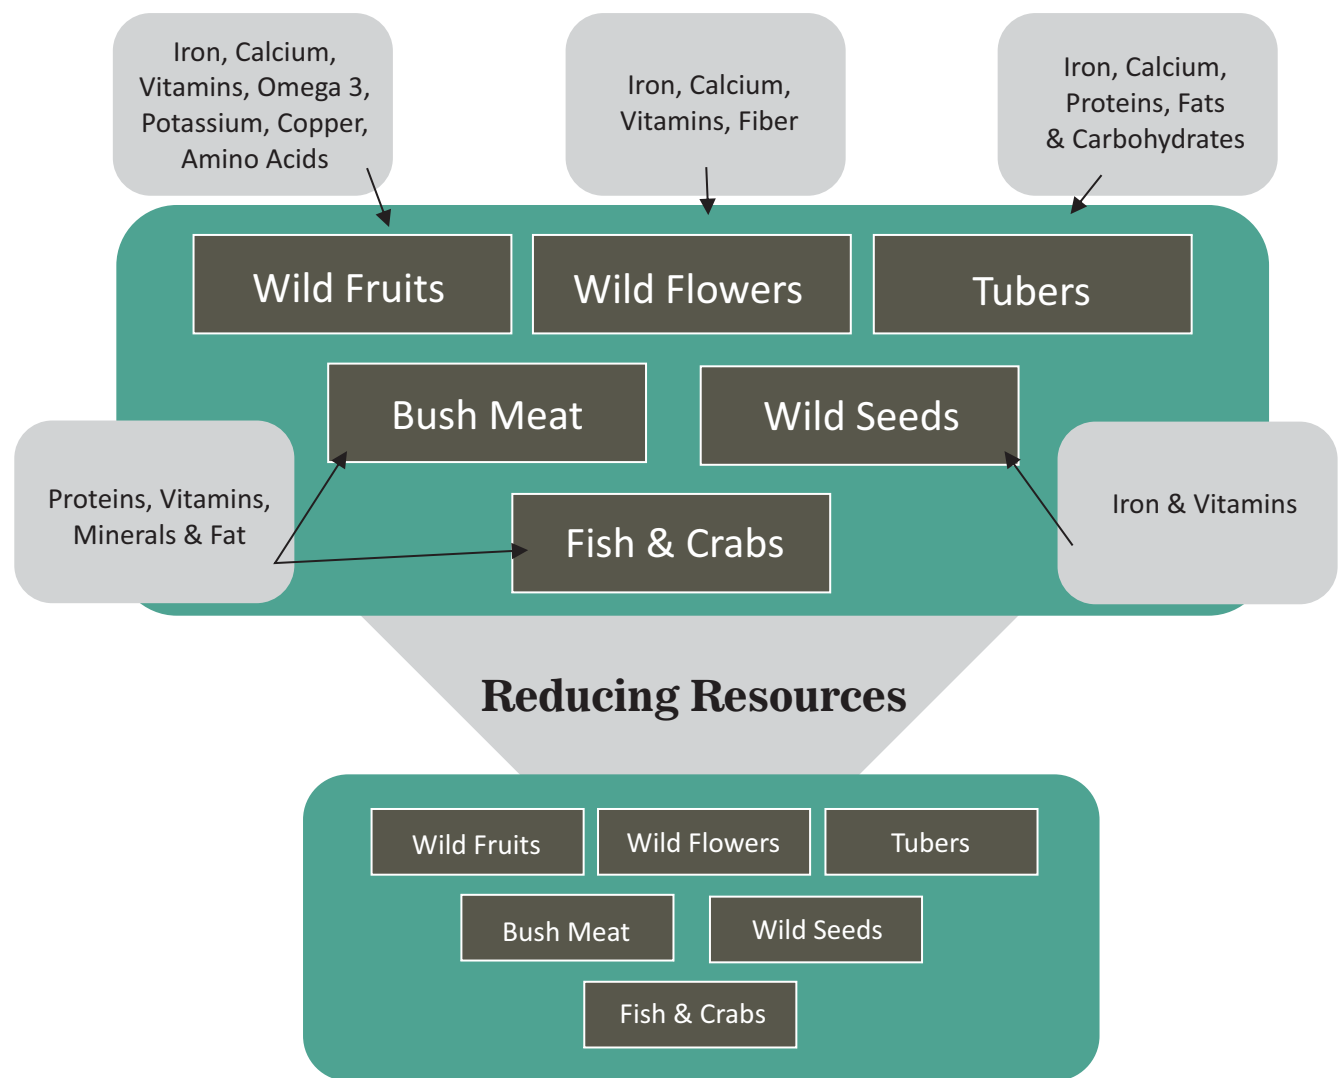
Iron, Calcium, Vitamins, Omega 3, Potassium, Copper, Amino Acids

Iron, Calcium, Vitamins, Fiber

Iron, Calcium, Proteins, Fats & Carbohydrates

Wild Fruits

Wild Flowers

Tubers

Bush Meat

Wild Seeds

Proteins, Vitamins, Minerals & Fat

Fish & Crabs

Iron & Vitamins

Reducing Resources

Wild Fruits

Wild Flowers

Tubers

Bush Meat

Wild Seeds

Fish & Crabs